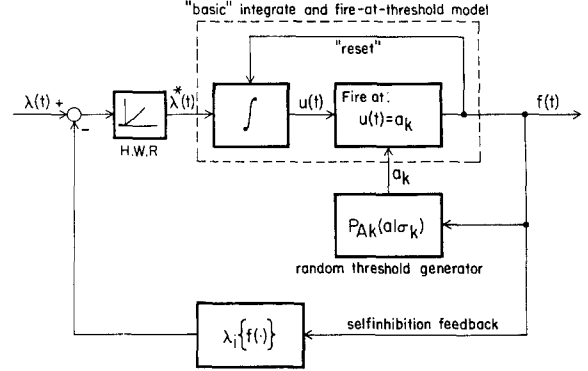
"basic" integrate and fire-at-threshold model

"reset"

$\lambda(t)$ +

-

H.W.R

$\lambda^*(t)$

$\int$

$u(t)$

Fire at: $u(t)=a_k$

$f(t)$

$a_k$

$P_{Ak}(a|\sigma_k)$

random threshold generator

selfinhibition feedback

$\lambda_i\{f(\cdot)\}$